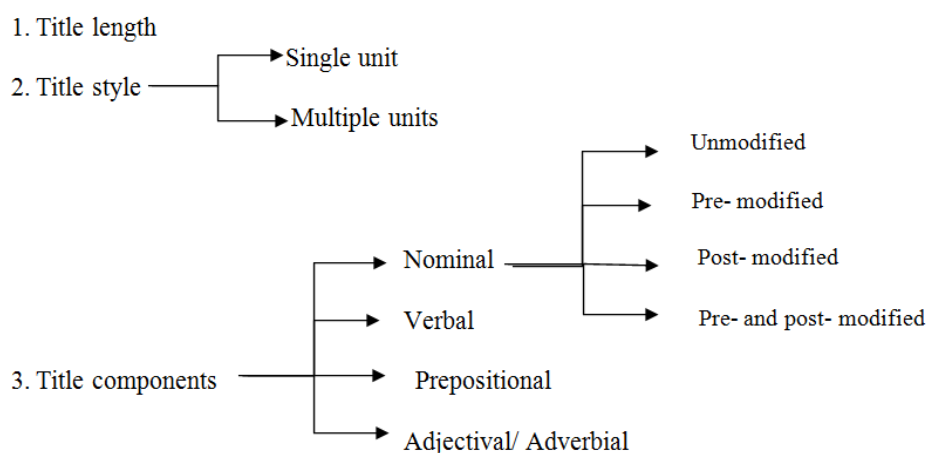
1. Title length

2. Title style

Single unit

Multiple units

Unmodified

Pre- modified

Nominal

Post- modified

Verbal

Pre- and post- modified

3. Title components

Prepositional

Adjectival/ Adverbial